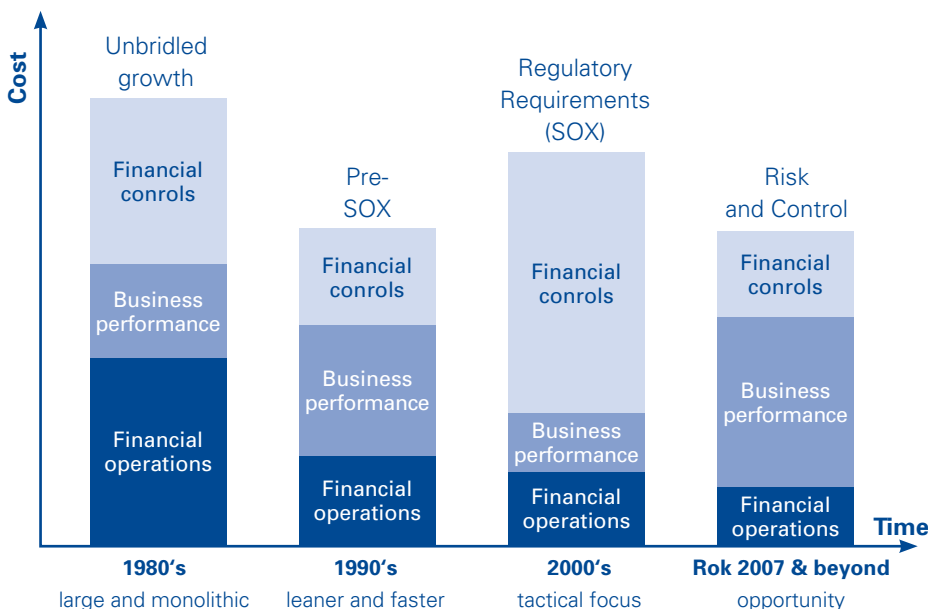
Cost

Unbridled growth

Financial conrols

Business performance

Financial operations

Pre-SOX

Financial conrols

Business performance

Financial operations

Regulatory Requirements (SOX)

Financial conrols

Business performance

Financial operations

Risk and Control

Financial conrols

Business performance

Financial operations

Time

1980's
large and monolithic

1990's
leaner and faster

2000's
tactical focus

Rok 2007 & beyond
opportunity